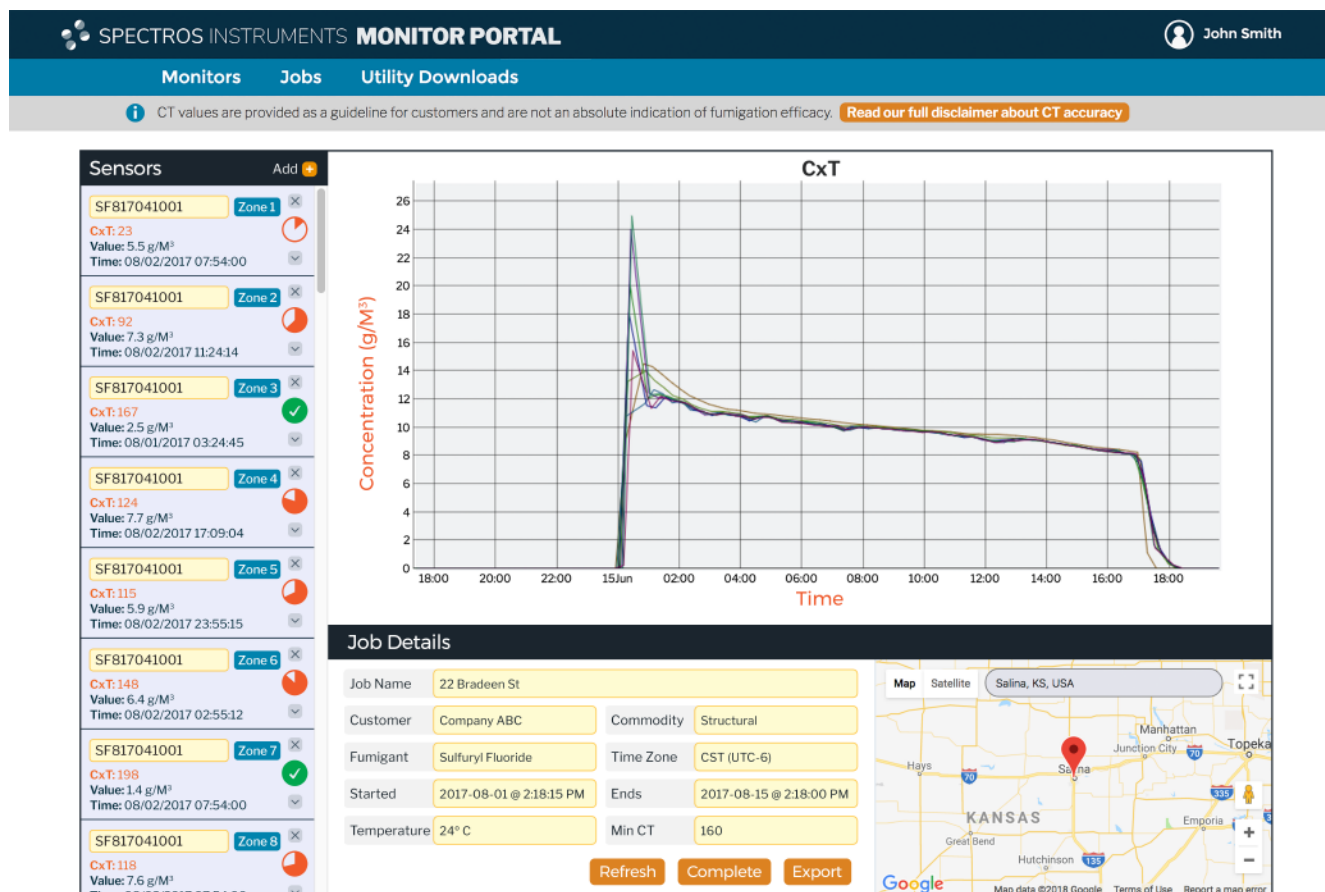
SPECTROS INSTRUMENTS MONITOR PORTAL

John Smith

Monitors Jobs Utility Downloads

CT values are provided as a guideline for customers and are not an absolute indication of fumigation efficacy. Read our full disclaimer about CT accuracy

Sensors Add +

SF817041001 Zone 1
CxT: 23
Value: 5.5 g/M³
Time: 08/02/2017 07:54:00

SF817041001 Zone 2
CxT: 92
Value: 7.3 g/M³
Time: 08/02/2017 11:24:14

SF817041001 Zone 3
CxT: 167
Value: 2.5 g/M³
Time: 08/01/2017 03:24:45

SF817041001 Zone 4
CxT: 124
Value: 7.7 g/M³
Time: 08/02/2017 17:09:04

SF817041001 Zone 5
CxT: 115
Value: 5.9 g/M³
Time: 08/02/2017 23:55:15

SF817041001 Zone 6
CxT: 148
Value: 6.4 g/M³
Time: 08/02/2017 02:55:12

SF817041001 Zone 7
CxT: 198
Value: 1.4 g/M³
Time: 08/02/2017 07:54:00

SF817041001 Zone 8
CxT: 118
Value: 7.6 g/M³
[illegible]

CxT

Concentration (g/M³)
0 2 4 6 8 10 12 14 16 18 20 22 24 26
18:00 20:00 22:00 15Jun 02:00 04:00 06:00 08:00 10:00 12:00 14:00 16:00 18:00
Time

Job Details

| | | | |
|---|---|---|---|
| Job Name | 22 Bradeen St | | |
| Customer | Company ABC | Commodity | Structural |
| Fumigant | Sulfuryl Fluoride | Time Zone | CST (UTC-6) |
| Started | 2017-08-01 @ 2:18:15 PM | Ends | 2017-08-15 @ 2:18:00 PM |
| Temperature | 24° C | Min CT | 160 |

Refresh Complete Export

Map Satellite Salina, KS, USA
Manhattan Topeka Junction City Hays Salina 70 KANSAS 335 Emporia Great Bend Hutchinson 135
Google Map data ©2018 Google Terms of Use Report a map error